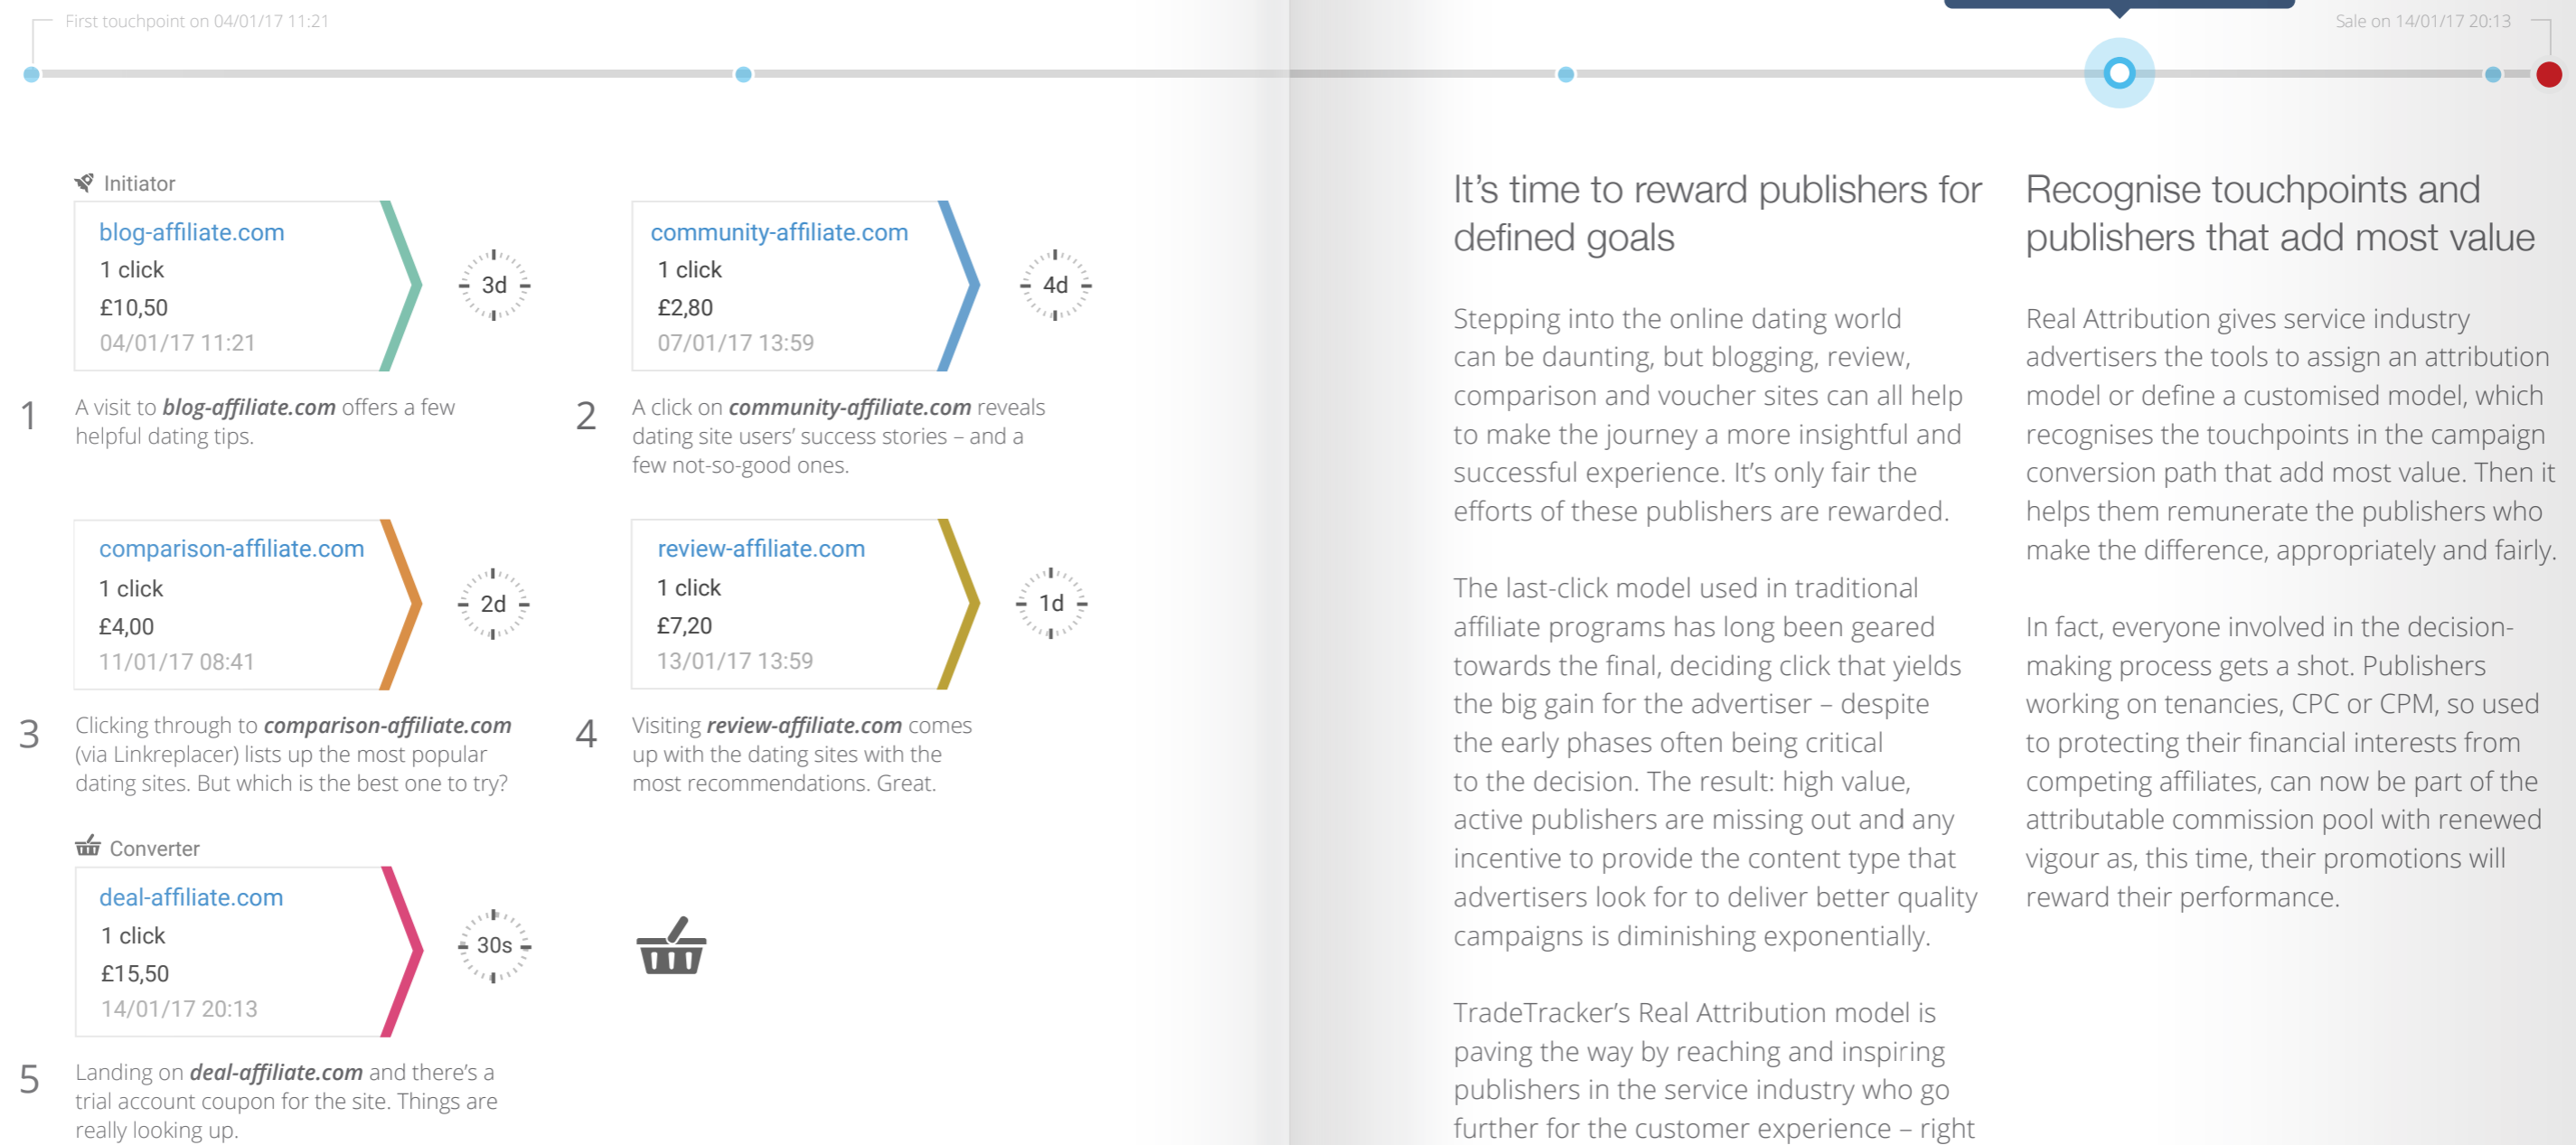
First touchpoint on 04/01/17 11:21

Sale on 14/01/17 20:13

Initiator

blog-affiliate.com
1 click
£10,50
04/01/17 11:21

3d

1 A visit to ***blog-affiliate.com*** offers a few helpful dating tips.

community-affiliate.com
1 click
£2,80
07/01/17 13:59

4d

2 A click on ***community-affiliate.com*** reveals dating site users' success stories – and a few not-so-good ones.

comparison-affiliate.com
1 click
£4,00
11/01/17 08:41

2d

3 Clicking through to ***comparison-affiliate.com*** (via Linkreplacer) lists up the most popular dating sites. But which is the best one to try?

review-affiliate.com
1 click
£7,20
13/01/17 13:59

1d

4 Visiting ***review-affiliate.com*** comes up with the dating sites with the most recommendations. Great.

Converter

deal-affiliate.com
1 click
£15,50
14/01/17 20:13

30s

5 Landing on ***deal-affiliate.com*** and there's a trial account coupon for the site. Things are really looking up.

It's time to reward publishers for defined goals

Stepping into the online dating world can be daunting, but blogging, review, comparison and voucher sites can all help to make the journey a more insightful and successful experience. It's only fair the efforts of these publishers are rewarded.

The last-click model used in traditional affiliate programs has long been geared towards the final, deciding click that yields the big gain for the advertiser – despite the early phases often being critical to the decision. The result: high value, active publishers are missing out and any incentive to provide the content type that advertisers look for to deliver better quality campaigns is diminishing exponentially.

TradeTracker's Real Attribution model is paving the way by reaching and inspiring publishers in the service industry who go further for the customer experience – right

Recognise touchpoints and publishers that add most value

Real Attribution gives service industry advertisers the tools to assign an attribution model or define a customised model, which recognises the touchpoints in the campaign conversion path that add most value. Then it helps them remunerate the publishers who make the difference, appropriately and fairly.

In fact, everyone involved in the decision-making process gets a shot. Publishers working on tenancies, CPC or CPM, so used to protecting their financial interests from competing affiliates, can now be part of the attributable commission pool with renewed vigour as, this time, their promotions will reward their performance.